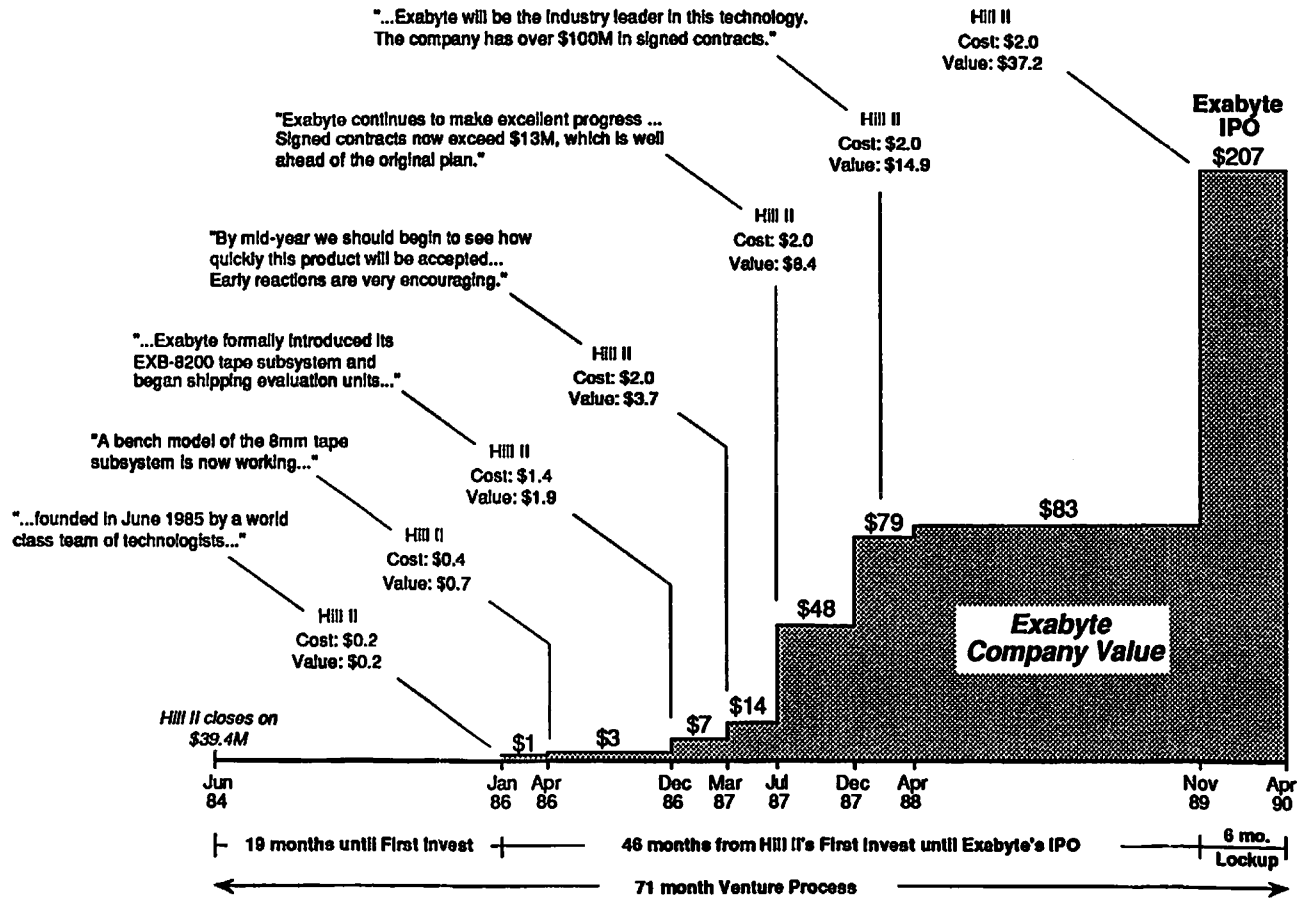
"...Exabyte will be the industry leader in this technology. The company has over \$100M in signed contracts."

Hill II
Cost: \$2.0
Value: \$37.2

Exabyte
IPO
\$207

"Exabyte continues to make excellent progress ... Signed contracts now exceed \$13M, which is well ahead of the original plan."

Hill II
Cost: \$2.0
Value: \$14.9

"By mid-year we should begin to see how quickly this product will be accepted... Early reactions are very encouraging."

Hill II
Cost: \$2.0
Value: \$8.4

"...Exabyte formally introduced its EXB-8200 tape subsystem and began shipping evaluation units..."

Hill II
Cost: \$2.0
Value: \$3.7

"A bench model of the 8mm tape subsystem is now working..."

Hill II
Cost: \$1.4
Value: \$1.9

"...founded in June 1985 by a world class team of technologists..."

Hill II
Cost: \$0.4
Value: \$0.7

Hill II
Cost: \$0.2
Value: \$0.2

Hill II closes on
\$39.4M

\$1
\$3
\$7
\$14
\$48
\$79
\$83

Exabyte
Company Value

Jun 84
Jan 86
Apr 86
Dec 86
Mar 87
Jul 87
Dec 87
Apr 88
Nov 89
Apr 90

19 months until First Invest
46 months from Hill II's First Invest until Exabyte's IPO
6 mo. Lockup

71 month Venture Process